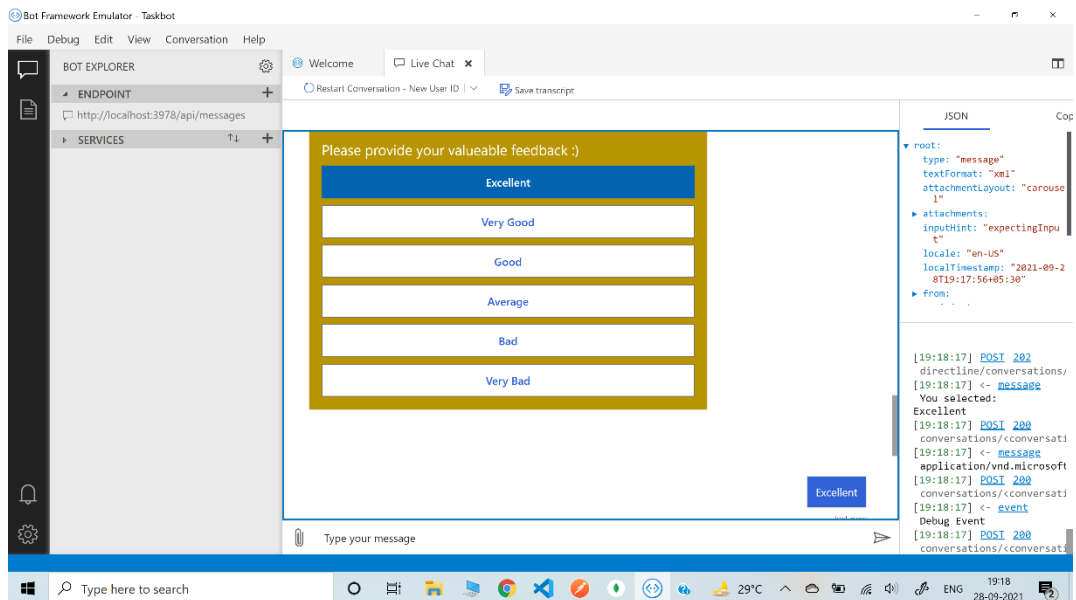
Bot Framework Emulator - Taskbot

File Debug Edit View Conversation Help

BOT EXPLORER

ENDPOINT

http://localhost:3978/api/messages

SERVICES

Welcome

Live Chat

Restart Conversation - New User ID

Save transcript

Please provide your valueable feedback :)

Excellent

Very Good

Good

Average

Bad

Very Bad

Excellent

Type your message

JSON

Cop

root:
type: "message"
textFormat: "xml"
attachmentLayout: "carousel"
attachments:
inputHint: "expectingInput"
locale: "en-US"
localTimestamp: "2021-09-28T19:17:56+05:30"
from:

[19:18:17] POST 202 directline/conversations/
[19:18:17] <- message You selected: Excellent
[19:18:17] POST 200 conversations/<conversati
[19:18:17] <- message application/vnd.microsoft
[19:18:17] POST 200 conversations/<conversati
[19:18:17] <- event Debug Event
[19:18:17] POST 200 conversations/<conversati

Type here to search

29°C

ENG

19:18
28-09-2021